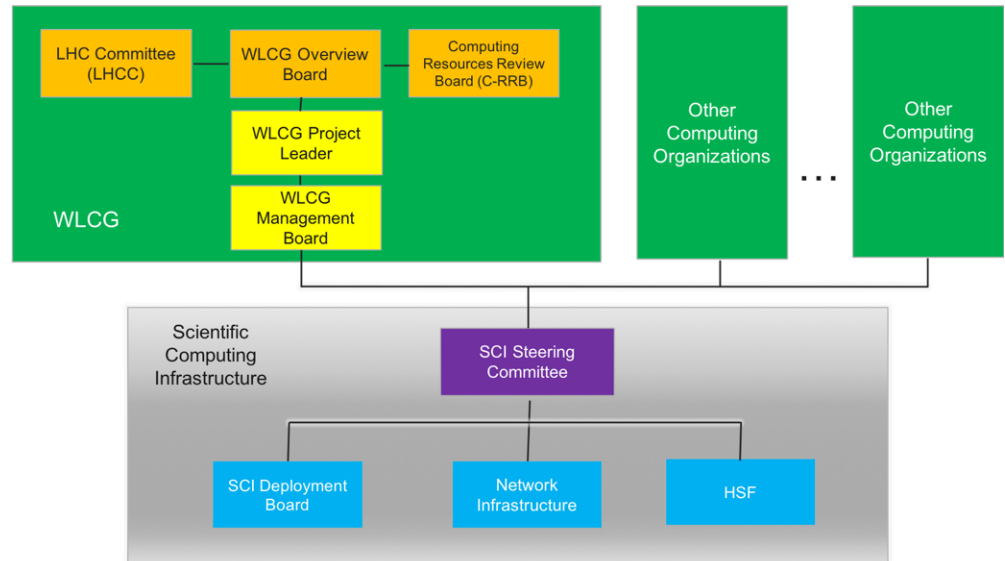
LHC Committee (LHCC)

WLCG Overview Board

Computing Resources Review Board (C-RRB)

WLCG Project Leader

WLCG Management Board

WLCG

Other Computing Organizations

...

Other Computing Organizations

Scientific Computing Infrastructure

SCI Steering Committee

SCI Deployment Board

Network Infrastructure

HSF